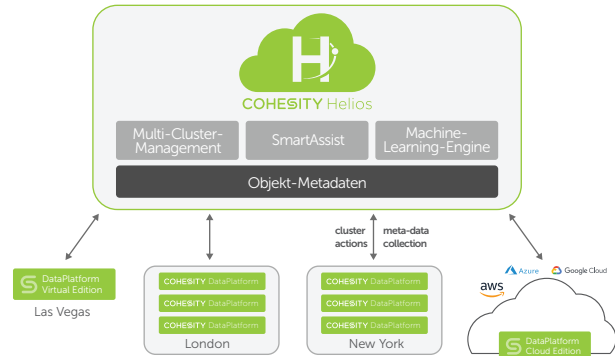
COHESITY Helios

Multi-Cluster-Management

SmartAssist

Machine-Learning-Engine

Objekt-Metadaten

cluster actions

meta-data collection

DataPlatform Virtual Edition

Las Vegas

COHESITY DataPlatform

COHESITY DataPlatform

COHESITY DataPlatform

London

COHESITY DataPlatform

COHESITY DataPlatform

COHESITY DataPlatform

New York

Azure

Google Cloud

aws

DataPlatform Cloud Edition